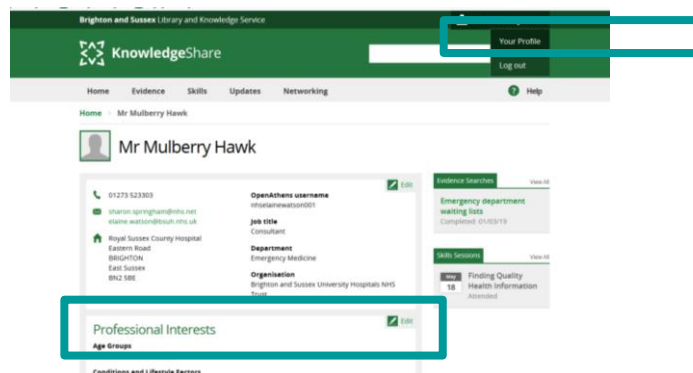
Brighton and Sussex Library and Knowledge Service

KnowledgeShare

Your Profile

Log out

Home Evidence Skills Updates Networking

Help

Home > Mr Mulberry Hawk

Mr Mulberry Hawk

Edit

01273 523303

sharon.springham@nhs.net
elaine.watson@bsuh.nhs.uk

Royal Sussex County Hospital
Eastern Road
BRIGHTON
East Sussex
BN2 5BE

OpenAthens username
nhselainewatson001

Job title
Consultant

Department
Emergency Medicine

Organisation
Brighton and Sussex University Hospitals NHS Trust

Evidence Searches

View All

Emergency department waiting lists
Completed: 01/03/19

Skills Sessions

View All

May 18

Finding Quality Health Information
Attended

Professional Interests

Edit

Age Groups

Conditions and Lifestyle Factors